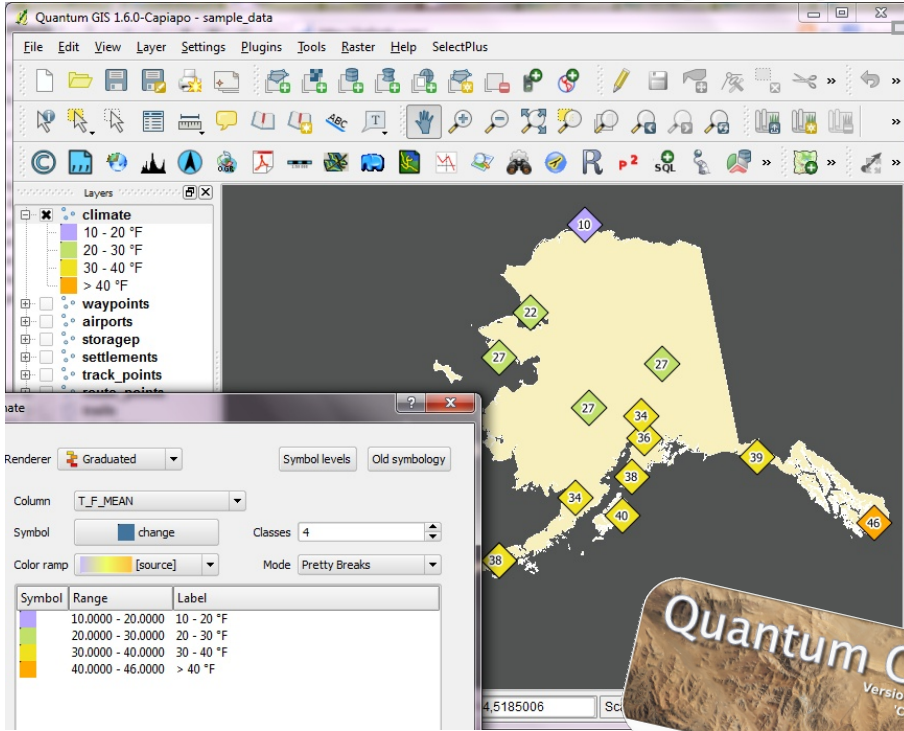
Quantum GIS 1.6.0-Capiapo - sample_data

File Edit View Layer Settings Plugins Tools Raster Help SelectPlus

Layers

climate
10 - 20 °F
20 - 30 °F
30 - 40 °F
> 40 °F
waypoints
airports
storagep
settlements
track_points

nate

Renderer Graduated
Symbol levels
Old symbology

Column T_F_MEAN
Symbol change
Classes 4
Color ramp [source]
Mode Pretty Breaks

| Symbol | Range | Label |
|---|---|---|
| | 10.0000 - 20.0000 | 10 - 20 °F |
| | 20.0000 - 30.0000 | 20 - 30 °F |
| | 30.0000 - 40.0000 | 30 - 40 °F |
| | 40.0000 - 46.0000 | > 40 °F |

10
22
27
27
27
34
36
39
38
34
40
46
38

4,5185006
Sca

Quantum G
Versio